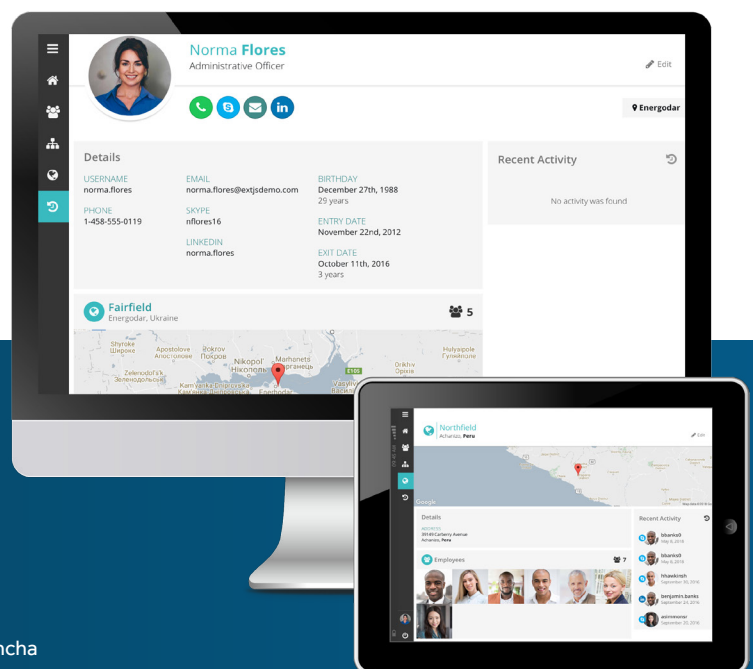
Norma Flores
Administrative Officer

Edit

Energodar

Details

USERNAME
norma.flores

EMAIL
norma.flores@extjsdemo.com

BIRTHDAY
December 27th, 1988
29 years

PHONE
1-458-555-0119

SKYPE
nflores16

ENTRY DATE
November 22nd, 2012

LINKEDIN
norma.flores

EXIT DATE
October 11th, 2016
3 years

Recent Activity

No activity was found

Fairfield
Energodar, Ukraine

5

Shyroke
Широке
Apostolove
Апостолове
Pokrov
Покров
Nikopol'
Нікополь
Marhanets
Марганець
Zelenodol's'k
Зеленодольськ
Kam'yanka-Dniprovs'ka
Кам'янка-Дніпровська
Enerhodar
Vasylivka
Василівка
Hulyaipole
Гуляйполе
Orikhiv
Оріхів
E105

Northfield
Acharisio, Peru

Edit

Google

Details

ADDRESS
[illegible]

Recent Activity

bbanks0
May 8, 2016

bbanks0
May 8, 2016

hhawkinsh
September 30, 2016

benjamin.banks
September 24, 2016

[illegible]
September 20, 2016

Employees

7

ncha